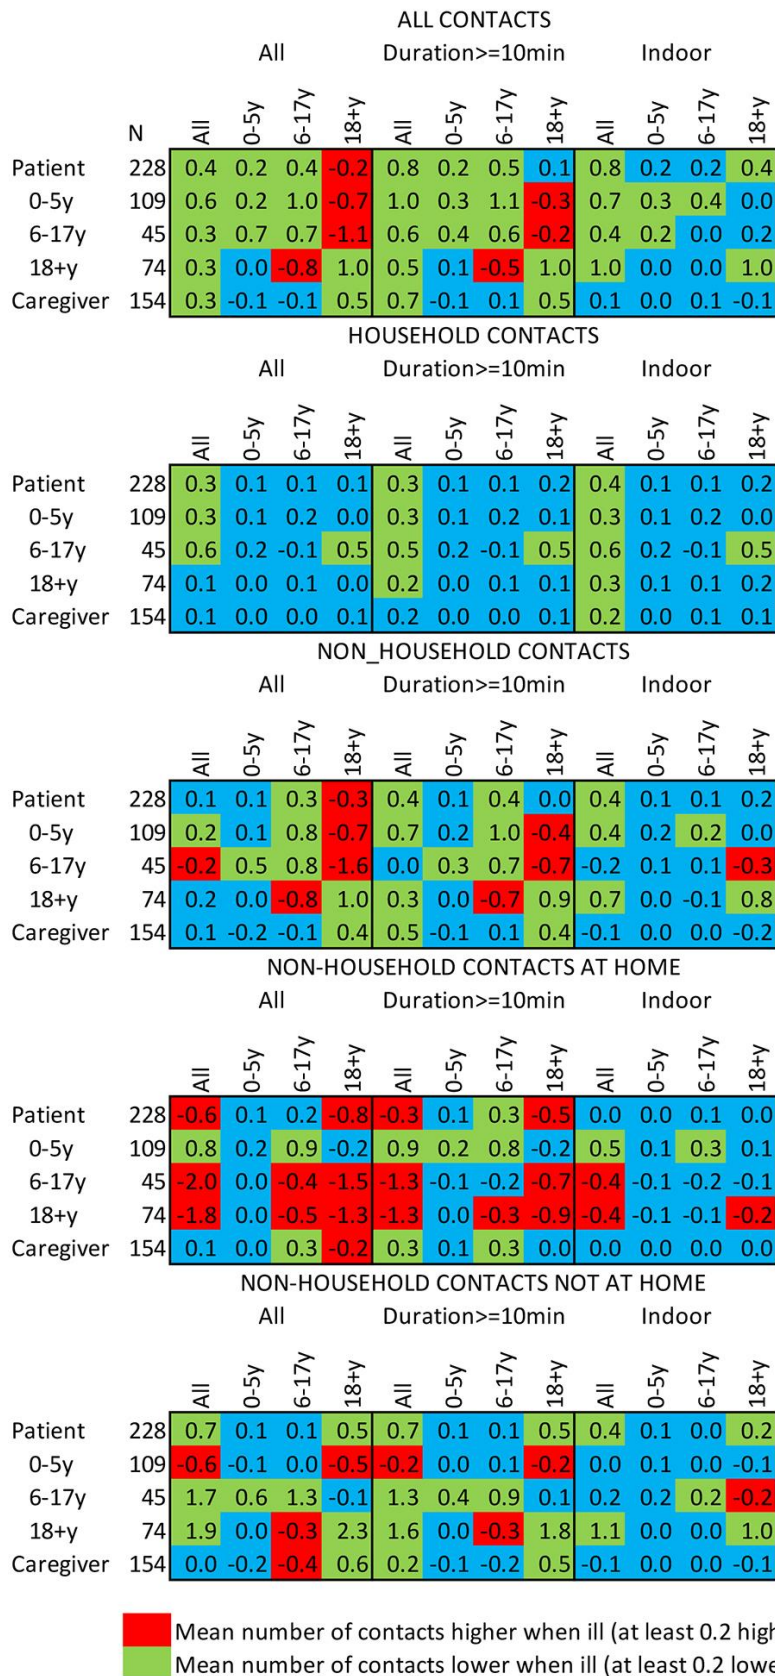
ALL CONTACTS

| | N | All | 0-5y | 6-17y | 18+y | All | 0-5y | 6-17y | 18+y | All | 0-5y | 6-17y | 18+y |
|---|---|---|---|---|---|---|---|---|---|---|---|---|---|
| | | All | | | | Duration>=10min | | | | Indoor | | | |
| Patient | 228 | 0.4 | 0.2 | 0.4 | -0.2 | 0.8 | 0.2 | 0.5 | 0.1 | 0.8 | 0.2 | 0.2 | 0.4 |
| 0-5y | 109 | 0.6 | 0.2 | 1.0 | -0.7 | 1.0 | 0.3 | 1.1 | -0.3 | 0.7 | 0.3 | 0.4 | 0.0 |
| 6-17y | 45 | 0.3 | 0.7 | 0.7 | -1.1 | 0.6 | 0.4 | 0.6 | -0.2 | 0.4 | 0.2 | 0.0 | 0.2 |
| 18+y | 74 | 0.3 | 0.0 | -0.8 | 1.0 | 0.5 | 0.1 | -0.5 | 1.0 | 1.0 | 0.0 | 0.0 | 1.0 |
| Caregiver | 154 | 0.3 | -0.1 | -0.1 | 0.5 | 0.7 | -0.1 | 0.1 | 0.5 | 0.1 | 0.0 | 0.1 | -0.1 |

HOUSEHOLD CONTACTS

| | | All | 0-5y | 6-17y | 18+y | All | 0-5y | 6-17y | 18+y | All | 0-5y | 6-17y | 18+y |
|---|---|---|---|---|---|---|---|---|---|---|---|---|---|
| | | All | | | | Duration>=10min | | | | Indoor | | | |
| Patient | 228 | 0.3 | 0.1 | 0.1 | 0.1 | 0.3 | 0.1 | 0.1 | 0.2 | 0.4 | 0.1 | 0.1 | 0.2 |
| 0-5y | 109 | 0.3 | 0.1 | 0.2 | 0.0 | 0.3 | 0.1 | 0.2 | 0.1 | 0.3 | 0.1 | 0.2 | 0.0 |
| 6-17y | 45 | 0.6 | 0.2 | -0.1 | 0.5 | 0.5 | 0.2 | -0.1 | 0.5 | 0.6 | 0.2 | -0.1 | 0.5 |
| 18+y | 74 | 0.1 | 0.0 | 0.1 | 0.0 | 0.2 | 0.0 | 0.1 | 0.1 | 0.3 | 0.1 | 0.1 | 0.2 |
| Caregiver | 154 | 0.1 | 0.0 | 0.0 | 0.1 | 0.2 | 0.0 | 0.0 | 0.1 | 0.2 | 0.0 | 0.1 | 0.1 |

NON_HOUSEHOLD CONTACTS

| | | All | 0-5y | 6-17y | 18+y | All | 0-5y | 6-17y | 18+y | All | 0-5y | 6-17y | 18+y |
|---|---|---|---|---|---|---|---|---|---|---|---|---|---|
| | | All | | | | Duration>=10min | | | | Indoor | | | |
| Patient | 228 | 0.1 | 0.1 | 0.3 | -0.3 | 0.4 | 0.1 | 0.4 | 0.0 | 0.4 | 0.1 | 0.1 | 0.2 |
| 0-5y | 109 | 0.2 | 0.1 | 0.8 | -0.7 | 0.7 | 0.2 | 1.0 | -0.4 | 0.4 | 0.2 | 0.2 | 0.0 |
| 6-17y | 45 | -0.2 | 0.5 | 0.8 | -1.6 | 0.0 | 0.3 | 0.7 | -0.7 | -0.2 | 0.1 | 0.1 | -0.3 |
| 18+y | 74 | 0.2 | 0.0 | -0.8 | 1.0 | 0.3 | 0.0 | -0.7 | 0.9 | 0.7 | 0.0 | -0.1 | 0.8 |
| Caregiver | 154 | 0.1 | -0.2 | -0.1 | 0.4 | 0.5 | -0.1 | 0.1 | 0.4 | -0.1 | 0.0 | 0.0 | -0.2 |

NON-HOUSEHOLD CONTACTS AT HOME

| | | All | 0-5y | 6-17y | 18+y | All | 0-5y | 6-17y | 18+y | All | 0-5y | 6-17y | 18+y |
|---|---|---|---|---|---|---|---|---|---|---|---|---|---|
| | | All | | | | Duration>=10min | | | | Indoor | | | |
| Patient | 228 | -0.6 | 0.1 | 0.2 | -0.8 | -0.3 | 0.1 | 0.3 | -0.5 | 0.0 | 0.0 | 0.1 | 0.0 |
| 0-5y | 109 | 0.8 | 0.2 | 0.9 | -0.2 | 0.9 | 0.2 | 0.8 | -0.2 | 0.5 | 0.1 | 0.3 | 0.1 |
| 6-17y | 45 | -2.0 | 0.0 | -0.4 | -1.5 | -1.3 | -0.1 | -0.2 | -0.7 | -0.4 | -0.1 | -0.2 | -0.1 |
| 18+y | 74 | -1.8 | 0.0 | -0.5 | -1.3 | -1.3 | 0.0 | -0.3 | -0.9 | -0.4 | -0.1 | -0.1 | -0.2 |
| Caregiver | 154 | 0.1 | 0.0 | 0.3 | -0.2 | 0.3 | 0.1 | 0.3 | 0.0 | 0.0 | 0.0 | 0.0 | 0.0 |

NON-HOUSEHOLD CONTACTS NOT AT HOME

| | | All | 0-5y | 6-17y | 18+y | All | 0-5y | 6-17y | 18+y | All | 0-5y | 6-17y | 18+y |
|---|---|---|---|---|---|---|---|---|---|---|---|---|---|
| | | All | | | | Duration>=10min | | | | Indoor | | | |
| Patient | 228 | 0.7 | 0.1 | 0.1 | 0.5 | 0.7 | 0.1 | 0.1 | 0.5 | 0.4 | 0.1 | 0.0 | 0.2 |
| 0-5y | 109 | -0.6 | -0.1 | 0.0 | -0.5 | -0.2 | 0.0 | 0.1 | -0.2 | 0.0 | 0.1 | 0.0 | -0.1 |
| 6-17y | 45 | 1.7 | 0.6 | 1.3 | -0.1 | 1.3 | 0.4 | 0.9 | 0.1 | 0.2 | 0.2 | 0.2 | -0.2 |
| 18+y | 74 | 1.9 | 0.0 | -0.3 | 2.3 | 1.6 | 0.0 | -0.3 | 1.8 | 1.1 | 0.0 | 0.0 | 1.0 |
| Caregiver | 154 | 0.0 | -0.2 | -0.4 | 0.6 | 0.2 | -0.1 | -0.2 | 0.5 | -0.1 | 0.0 | 0.0 | -0.1 |

Mean number of contacts higher when ill (at least 0.2 hig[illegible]
Mean number of contacts lower when ill (at least 0.2 lowe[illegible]